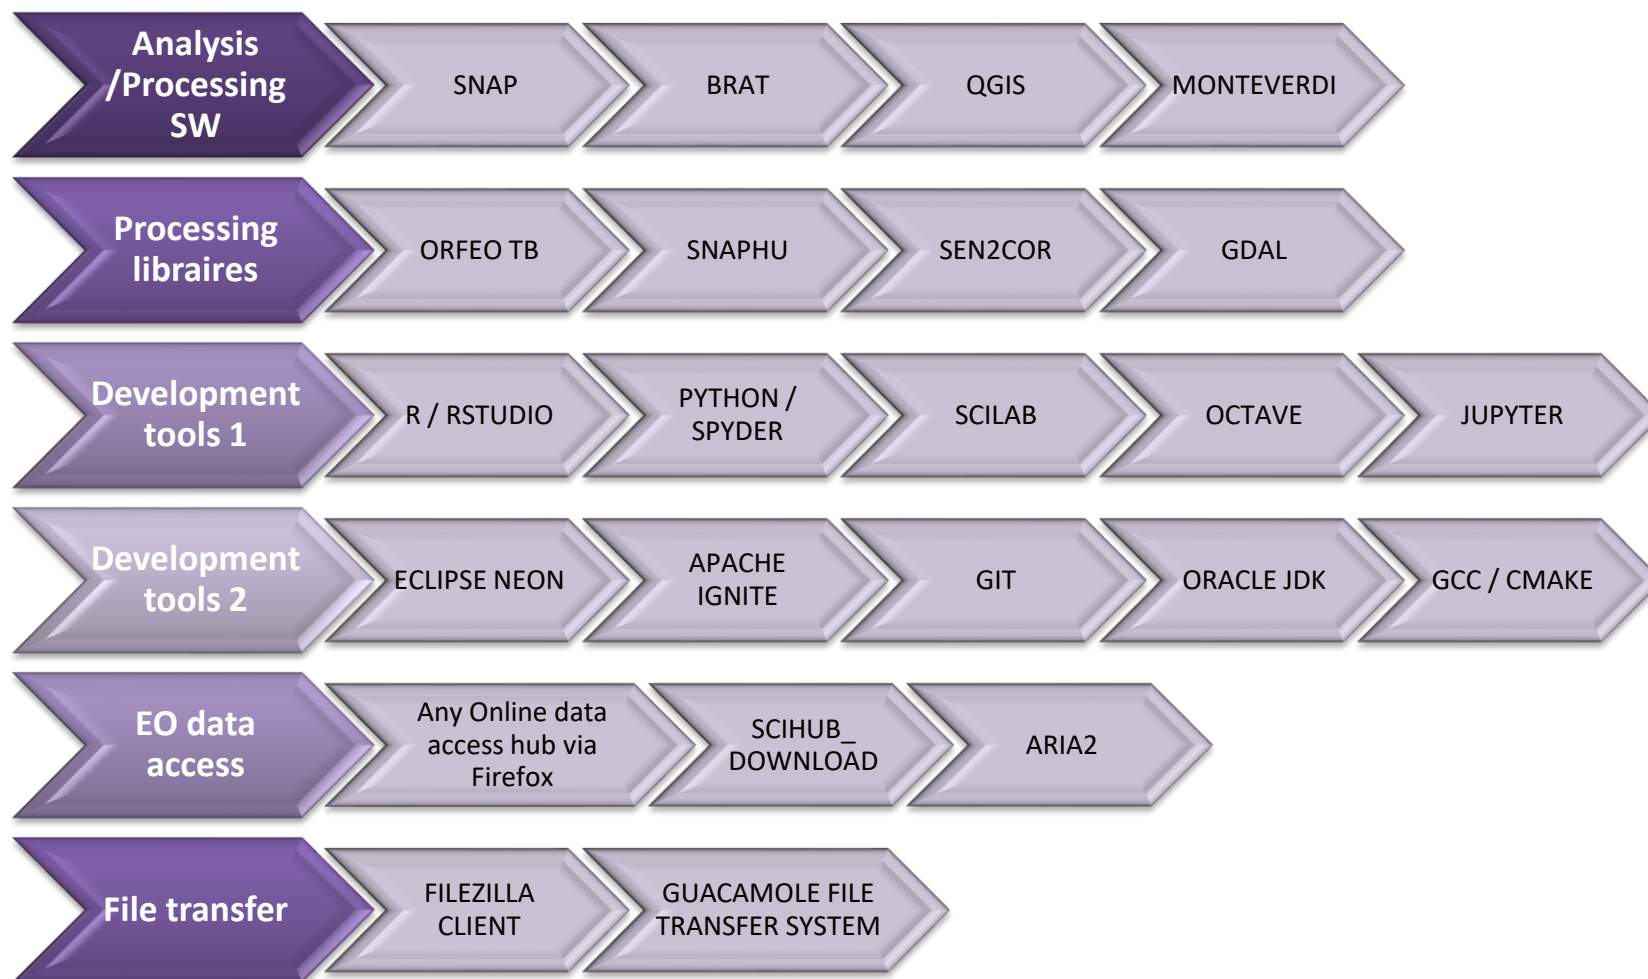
Analysis /Processing SW

SNAP

BRAT

QGIS

MONTEVERDI

Processing libraires

ORFEO TB

SNAPHU

SEN2COR

GDAL

Development tools 1

R / RSTUDIO

PYTHON / SPYDER

SCILAB

OCTAVE

JUPYTER

Development tools 2

ECLIPSE NEON

APACHE IGNITE

GIT

ORACLE JDK

GCC / CMAKE

EO data access

Any Online data access hub via Firefox

SCIHUB_ DOWNLOAD

ARIA2

File transfer

FILEZILLA CLIENT

GUACAMOLE FILE TRANSFER SYSTEM